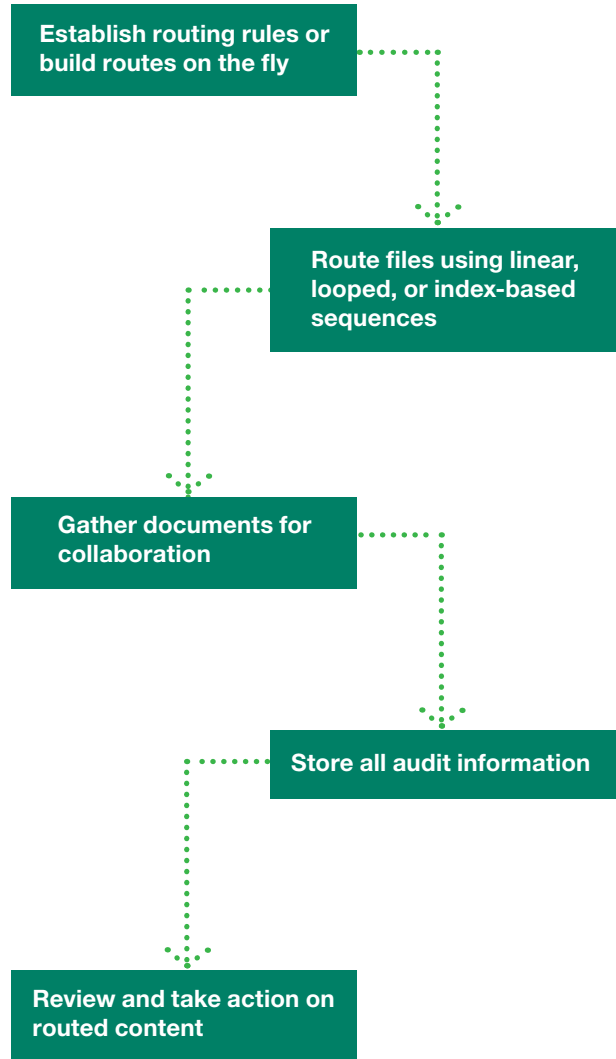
Establish routing rules or build routes on the fly

Route files using linear, looped, or index-based sequences

Gather documents for collaboration

Store all audit information

Review and take action on routed content